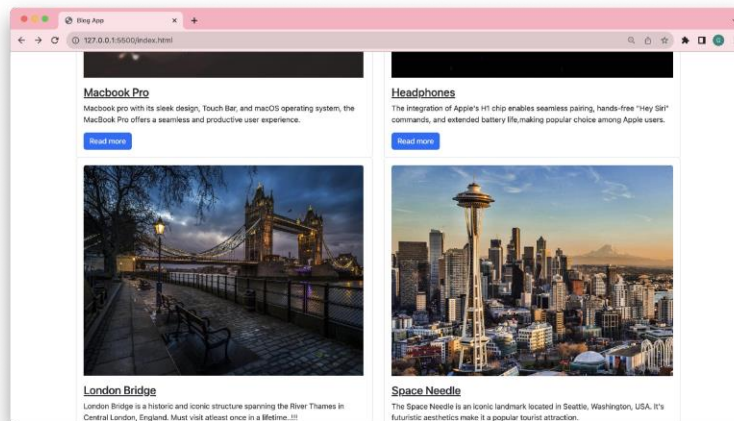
Blog App
127.0.0.1:5500/index.html

Macbook Pro
Macbook pro with its sleek design, Touch Bar, and macOS operating system, the MacBook Pro offers a seamless and productive user experience.
Read more

Headphones
The integration of Apple's H1 chip enables seamless pairing, hands-free "Hey Siri" commands, and extended battery life,making popular choice among Apple users.
Read more

London Bridge
London Bridge is a historic and iconic structure spanning the River Thames in Central London, England. Must visit atleast once in a lifetime..!!!

Space Needle
The Space Needle is an iconic landmark located in Seattle, Washington, USA. It's futuristic aesthetics make it a popular tourist attraction.